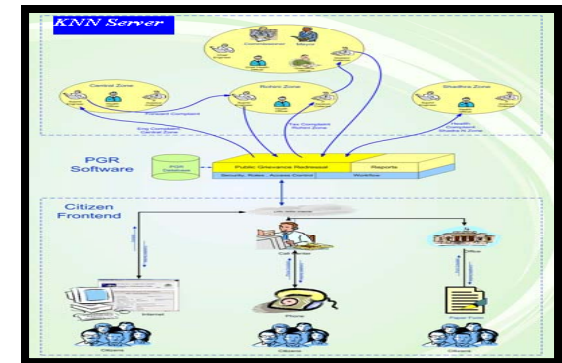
KNN Server

Commissioner

Mayor

Central Zone

Rohini Zone

Shadhra Zone

Pollution Complaint

Eng Complaint Central Zone

Tax Complaint Rohini Zone

Health Complaint Shadhra Zone

PGR Software

PGR Database

Public Grievance Redressal

Reports

Security, Roles, Access Control

Workflow

Citizen Frontend

Internet

Call Center

Phone

Office

Paper Form

Citizens

Citizens

Citizens